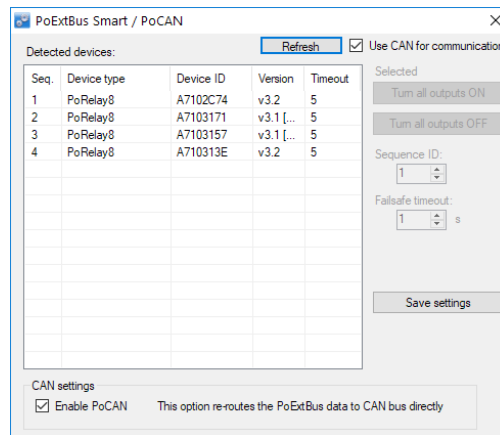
PoExtBus Smart / PoCAN

Detected devices:

Refresh

Use CAN for communicatio

| Seq. | Device type | Device ID | Version | Timeout |
|---|---|---|---|---|
| 1 | PoRelay8 | A7102C74 | v3.2 | 5 |
| 2 | PoRelay8 | A7103171 | v3.1 [... | 5 |
| 3 | PoRelay8 | A7103157 | v3.1 [... | 5 |
| 4 | PoRelay8 | A710313E | v3.2 | 5 |

Selected

Turn all outputs ON

Turn all outputs OFF

Sequence ID:

1

Failsafe timeout:

1 s

Save settings

CAN settings

Enable PoCAN

This option re-routes the PoExtBus data to CAN bus directly